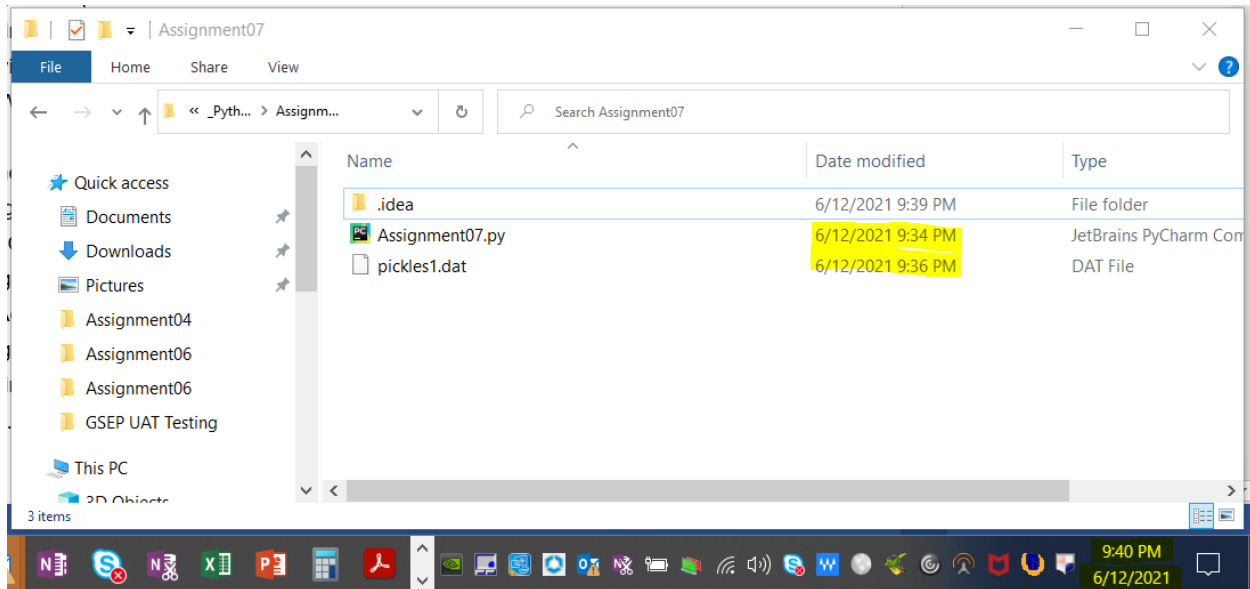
Assignment07

File Home Share View

« _Pyth... > Assignm...

Search Assignment07

Quick access
Documents
Downloads
Pictures
Assignment04
Assignment06
Assignment06
GSEP UAT Testing
This PC
3D Objects

| Name | Date modified | Type |
|---|---|---|
| .idea | 6/12/2021 9:39 PM | File folder |
| Assignment07.py | 6/12/2021 9:34 PM | JetBrains PyCharm Com |
| pickles1.dat | 6/12/2021 9:36 PM | DAT File |

3 items

9:40 PM
6/12/2021